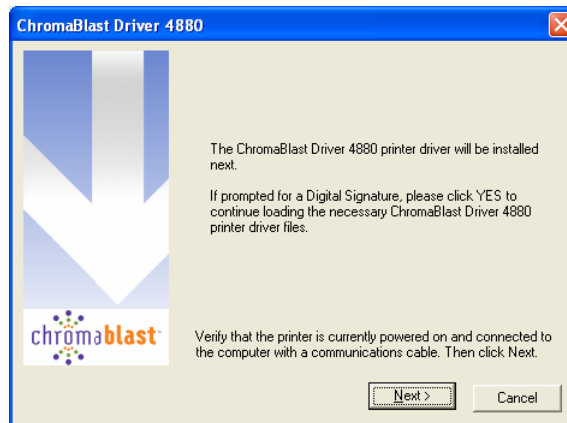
ChromaBlast Driver 4880

The ChromaBlast Driver 4880 printer driver will be installed next.

If prompted for a Digital Signature, please click YES to continue loading the necessary ChromaBlast Driver 4880 printer driver files.

chromablast

Verify that the printer is currently powered on and connected to the computer with a communications cable. Then click Next.

Next >

Cancel